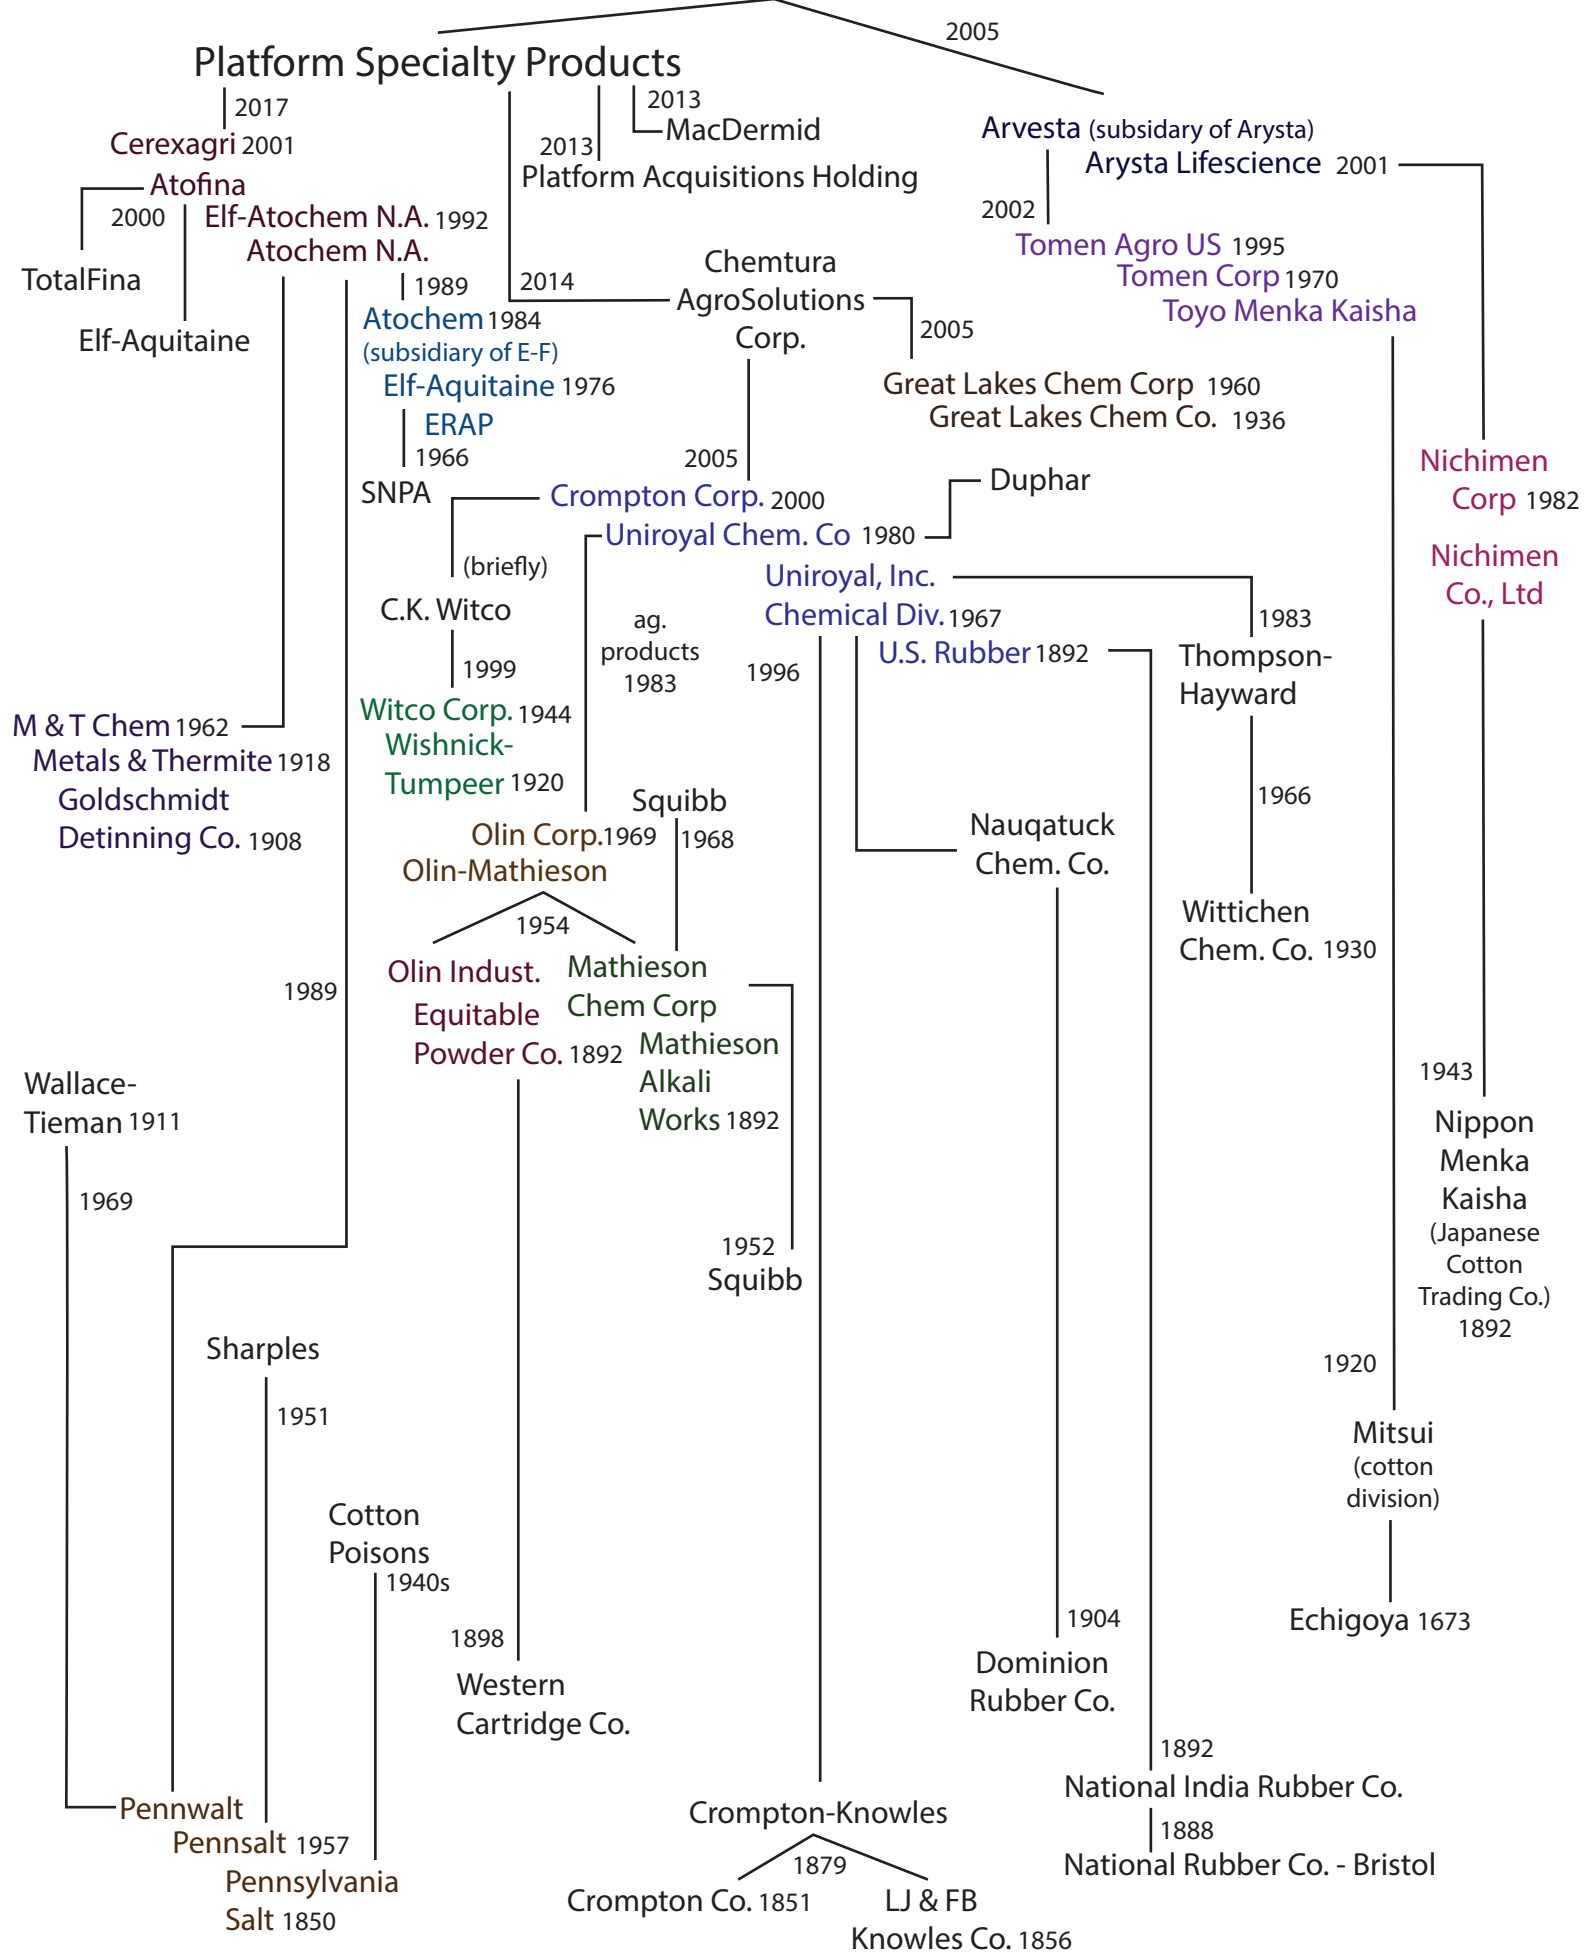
2005

Platform Specialty Products

2017
Cerexagri 2001
Atofina
2000
Elf-Atochem N.A. 1992
Atochem N.A.
TotalFina
Elf-Aquitaine
1989
Atochem 1984
(subsidiary of E-F)
Elf-Aquitaine 1976
ERAP
1966
SNPA

2013
MacDermid
2013
Platform Acquisitions Holding
2014
Chemtura
AgroSolutions
Corp.
2005
Great Lakes Chem Corp 1960
Great Lakes Chem Co. 1936

Arvesta (subsidary of Arysta)
Arysta Lifescience 2001
2002
Tomen Agro US 1995
Tomen Corp 1970
Toyo Menka Kaisha

2005
Crompton Corp. 2000
Duphar
Uniroyal Chem. Co 1980
(briefly)
C.K. Witco
1999
Witco Corp. 1944
Wishnick-
Tumpeer 1920
ag. products 1983
Uniroyal, Inc.
Chemical Div. 1967
1996
U.S. Rubber 1892
1983
Thompson-
Hayward
1966
Wittichen
Chem. Co. 1930
Nichimen
Corp 1982
Nichimen
Co., Ltd

M & T Chem 1962
Metals & Thermite 1918
Goldschmidt
Detinning Co. 1908

Squibb
Olin Corp. 1969
1968
Olin-Mathieson
1954
Olin Indust.
Equitable
Powder Co. 1892
Mathieson
Chem Corp
Mathieson
Alkali
Works 1892
Nauqatuck
Chem. Co.

1989
Wallace-
Tieman 1911
1969
1952
Squibb
1943
Nippon
Menka
Kaisha
(Japanese
Cotton
Trading Co.)
1892
1920
Mitsui
(cotton
division)
Echigoya 1673

Sharples
1951
Cotton
Poisons
1940s
1898
Western
Cartridge Co.
1904
Dominion
Rubber Co.
1892
National India Rubber Co.
1888
National Rubber Co. - Bristol

Pennwalt
Pennsalt 1957
Pennsylvania
Salt 1850
Crompton-Knowles
1879
Crompton Co. 1851
LJ & FB
Knowles Co. 1856